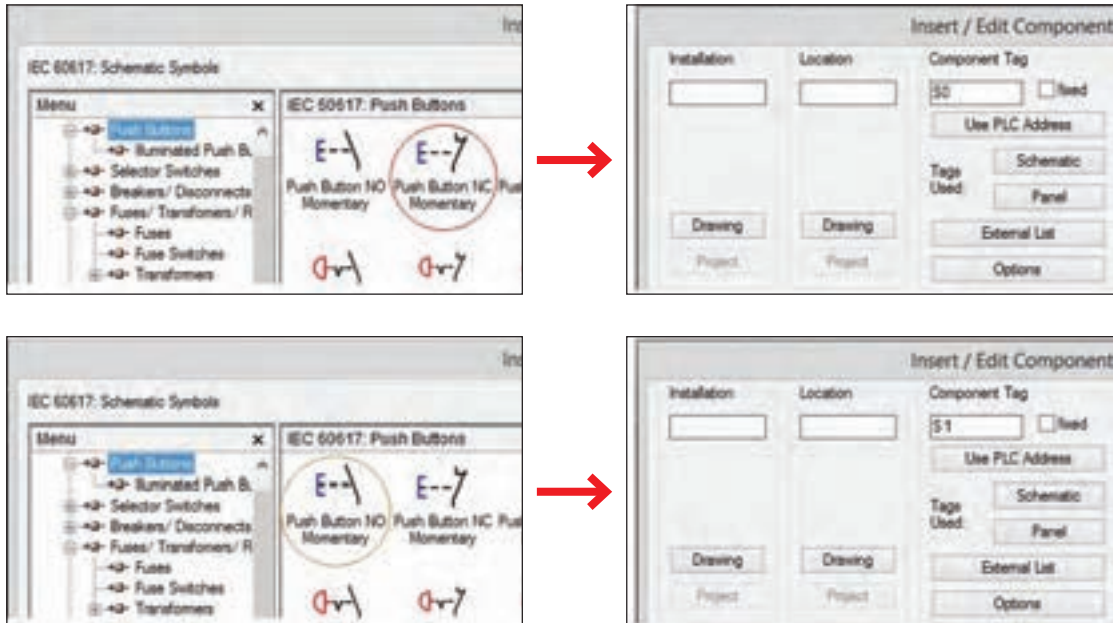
Ins

IEC 60617: Schematic Symbols

Menu ×

Push Buttons
Illuminated Push Bu
Selector Switches
Breakers/ Disconnects
Fuses/ Transfomers/ R
Fuses
Fuse Switches
Transfomers

IEC 60617: Push Buttons

Push Button NO Momentary
Push Button NC Momentary
Pu

Insert / Edit Component

Installation
Location
Component Tag
S0
fixed
Use PLC Address
Tags Used:
Schematic
Panel
External List
Options
Drawing
Project
Drawing
Project

Ins

IEC 60617: Schematic Symbols

Menu ×

Push Buttons
Illuminated Push Bu
Selector Switches
Breakers/ Disconnects
Fuses/ Transfomers/ R
Fuses
Fuse Switches
Transfomers

IEC 60617: Push Buttons

Push Button NO Momentary
Push Button NC Momentary
Pu

Insert / Edit Component

Installation
Location
Component Tag
S1
fixed
Use PLC Address
Tags Used:
Schematic
Panel
External List
Options
Drawing
Project
Drawing
Project